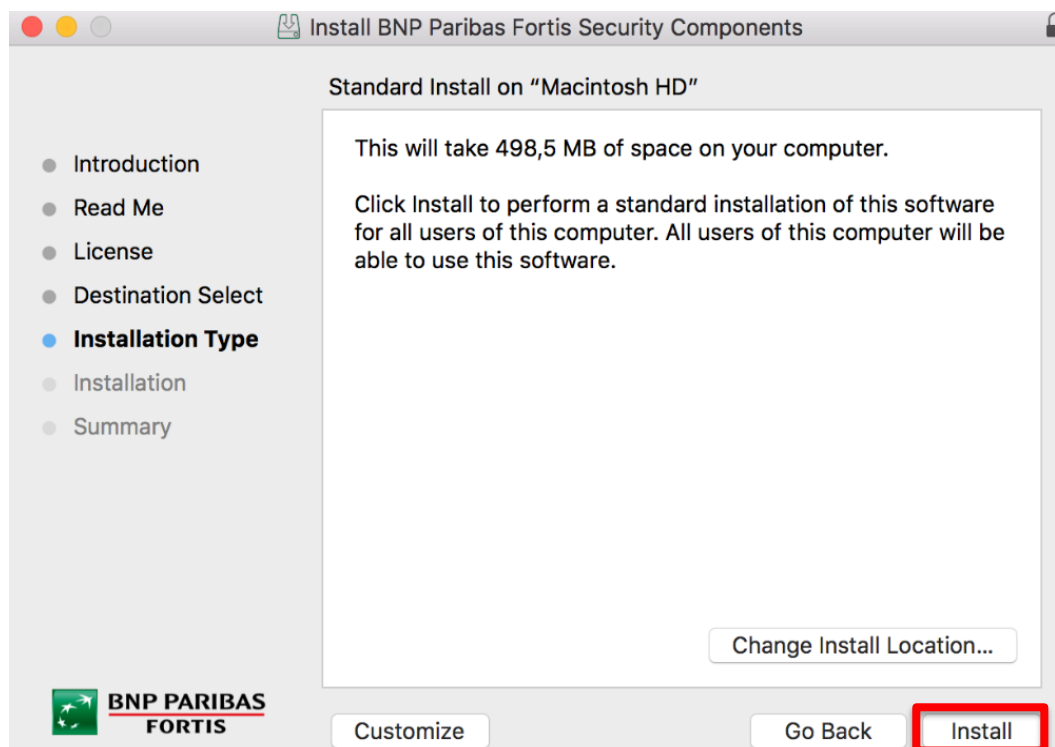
Install BNP Paribas Fortis Security Components

Standard Install on “Macintosh HD”

Introduction
Read Me
License
Destination Select
Installation Type
Installation
Summary

This will take 498,5 MB of space on your computer.

Click Install to perform a standard installation of this software for all users of this computer. All users of this computer will be able to use this software.

Change Install Location...

BNP PARIBAS
FORTIS

Customize

Go Back

Install